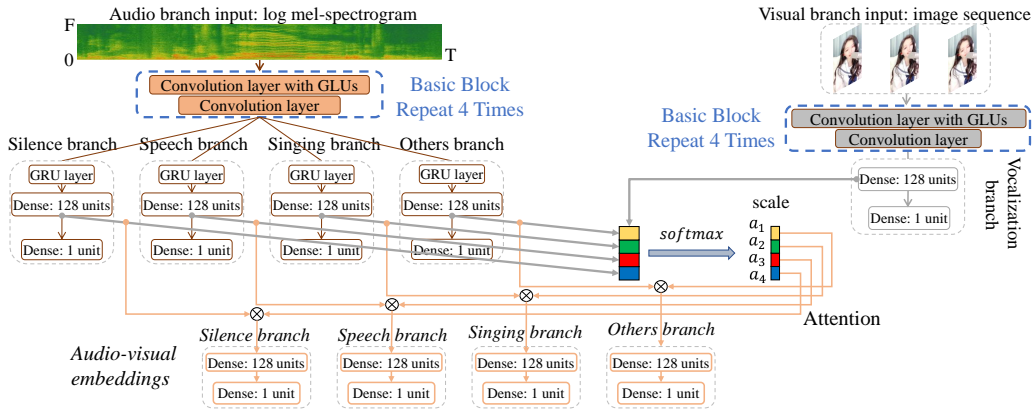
Audio branch input: log mel-spectrogram

F

0

T

Convolution layer with GLUs

Convolution layer

Basic Block Repeat 4 Times

Visual branch input: image sequence

Basic Block Repeat 4 Times

Convolution layer with GLUs

Convolution layer

Silence branch

Speech branch

Singing branch

Others branch

GRU layer

GRU layer

GRU layer

GRU layer

Dense: 128 units

Dense: 128 units

Dense: 128 units

Dense: 128 units

Dense: 1 unit

Dense: 1 unit

Dense: 1 unit

Dense: 1 unit

Dense: 128 units

Dense: 1 unit

Vocalization branch

scale

$softmax$

$a_1$

$a_2$

$a_3$

$a_4$

Attention

Silence branch

Speech branch

Singing branch

Others branch

Audio-visual embeddings

Dense: 128 units

Dense: 128 units

Dense: 128 units

Dense: 128 units

Dense: 1 unit

Dense: 1 unit

Dense: 1 unit

Dense: 1 unit